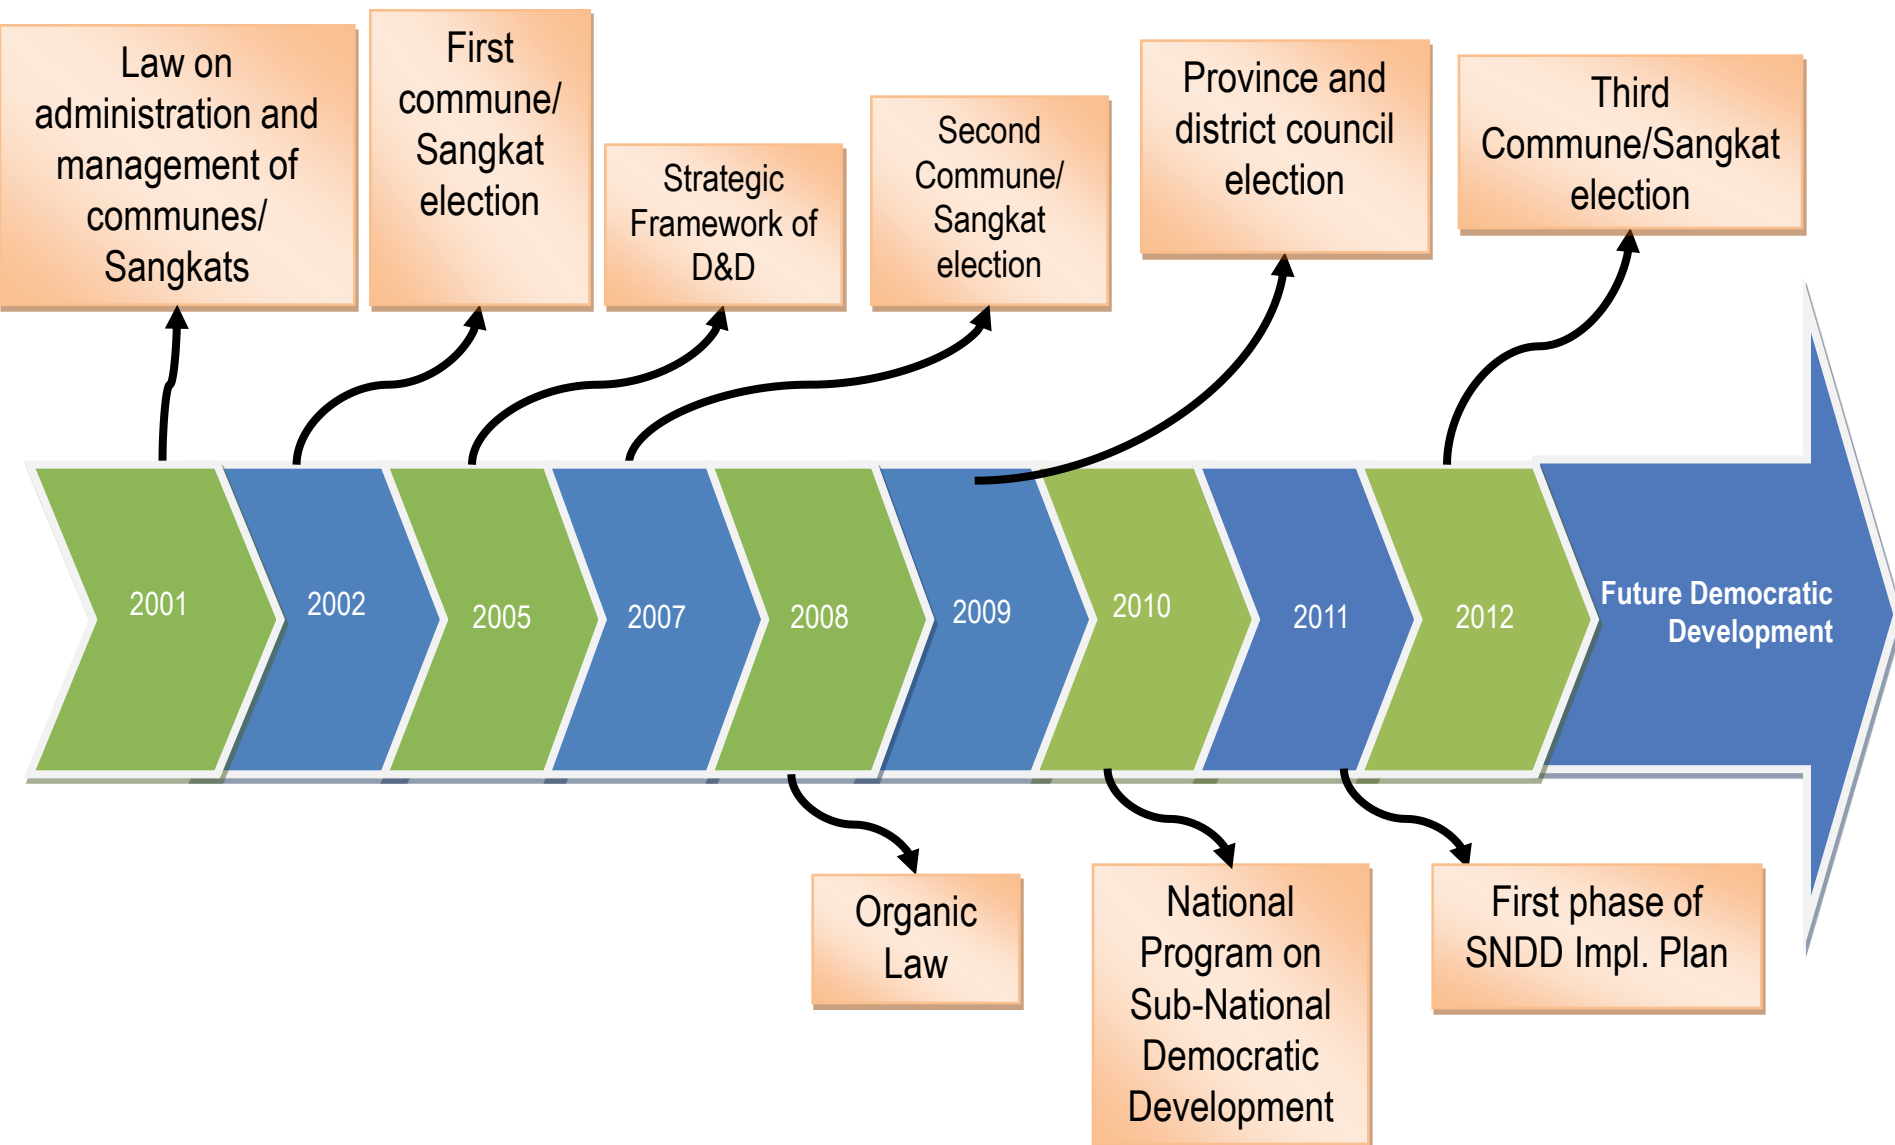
Law on administration and management of communes/ Sangkats

First commune/ Sangkat election

Strategic Framework of D&D

Second Commune/ Sangkat election

Province and district council election

Third Commune/Sangkat election

2001

2002

2005

2007

2008

2009

2010

2011

2012

Future Democratic Development

Organic Law

National Program on Sub-National Democratic Development

First phase of SNDD Impl. Plan